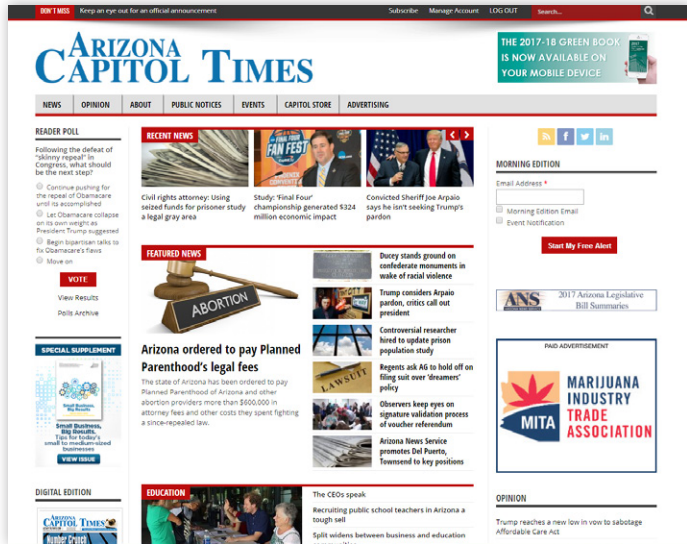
DON'T MISS Keep an eye out for an official announcement

Subscribe Manage Account LOG OUT Search...

ARIZONA CAPITOL TIMES

THE 2017-18 GREEN BOOK IS NOW AVAILABLE ON YOUR MOBILE DEVICE

NEWS OPINION ABOUT PUBLIC NOTICES EVENTS CAPITOL STORE ADVERTISING

READER POLL

Following the defeat of "skinny repeal" in Congress, what should be the next step?

Continue pushing for the repeal of Obamacare until its accomplished

Let Obamacare collapse on its own weight as President Trump suggested

Begin bipartisan talks to fix Obamacare's flaws

Move on

VOTE

View Results

Polls Archive

SPECIAL SUPPLEMENT

Small Business, Big Results. Tips for today's small to medium-sized businesses

VIEW ISSUE

DIGITAL EDITION

ARIZONA CAPITOL TIMES

Number Crunch

RECENT NEWS

Civil rights attorney: Using seized funds for prisoner study a legal gray area

Study: 'Final Four' championship generated $324 million economic impact

FAN FEST

Convicted Sheriff Joe Arpaio says he isn't seeking Trump's pardon

FEATURED NEWS

ABORTION

Arizona ordered to pay Planned Parenthood's legal fees

The state of Arizona has been ordered to pay Planned Parenthood of Arizona and other abortion providers more than $600,000 in attorney fees and other costs they spent fighting a since-repealed law.

Ducey stands ground on confederate monuments in wake of racial violence

Trump considers Arpaio pardon, critics call out president

Controversial researcher hired to update prison population study

Regents ask AG to hold off on filing suit over 'dreamers' policy

LAWSUIT

Observers keep eyes on signature validation process of voucher referendum

Arizona News Service promotes Del Puerto, Townsend to key positions

EDUCATION

The CEOs speak

Recruiting public school teachers in Arizona a tough sell

Split widens between business and education

MORNING EDITION

Email Address *

Morning Edition Email

Event Notification

Start My Free Alert

ANS 2017 Arizona Legislative Bill Summaries

PAID ADVERTISEMENT

MITA MARIJUANA INDUSTRY TRADE ASSOCIATION

OPINION

Trump reaches a new low in vow to sabotage Affordable Care Act